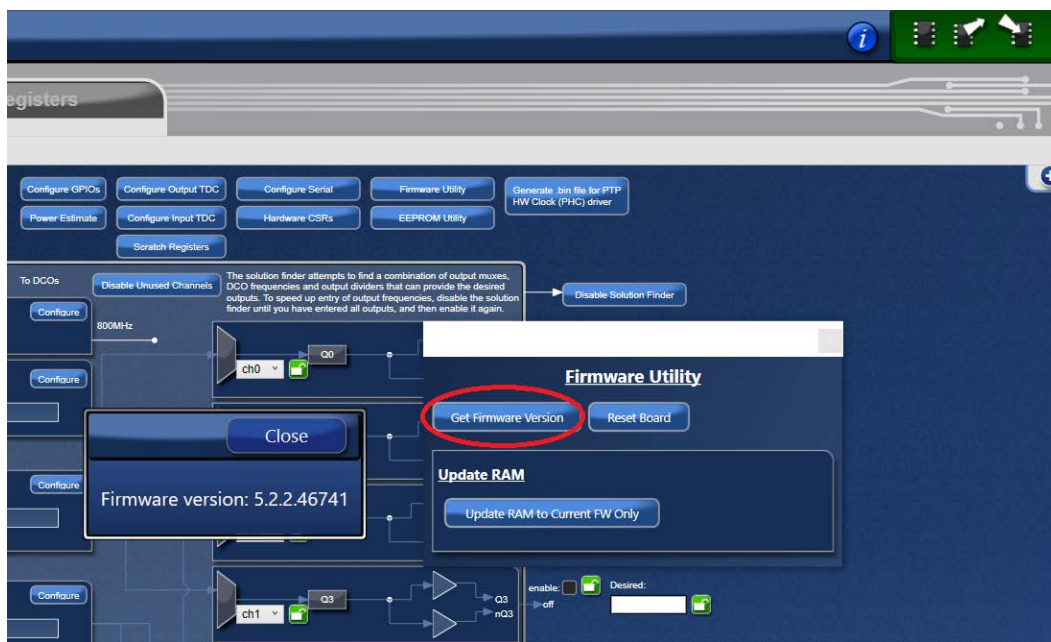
egisters

Configure GPIOs
Configure Output TDC
Configure Serial
Firmware Utility
Generate .bin file for PTP HW Clock (PHC) driver
Power Estimate
Configure Input TDC
Hardware CSRs
EEPROM Utility
Scratch Registers

To DCOs
Disable Unused Channels
The solution finder attempts to find a combination of output muxes, DCO frequencies and output dividers that can provide the desired outputs. To speed up entry of output frequencies, disable the solution finder until you have entered all outputs, and then enable it again.
Disable Solution Finder

Configure
800MHz
ch0
Q0
Configure
Configure
Configure
ch1
Q3
Q3
nQ3
off
enable:
Desired:

Close
Firmware version: 5.2.2.46741

Firmware Utility
Get Firmware Version
Reset Board
Update RAM
Update RAM to Current FW Only